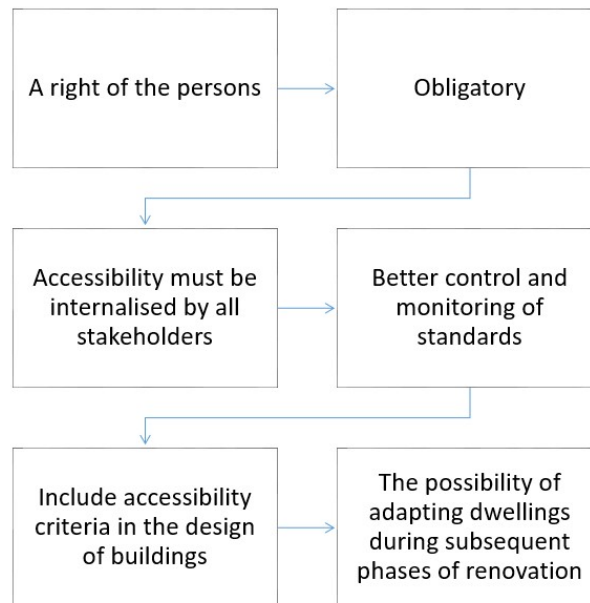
A right of the persons

Obligatory

Accessibility must be internalised by all stakeholders

Better control and monitoring of standards

Include accessibility criteria in the design of buildings

The possibility of adapting dwellings during subsequent phases of renovation